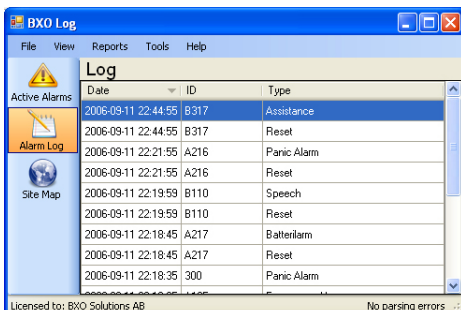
BXO Log

File View Reports Tools Help

Active Alarms

Alarm Log

Site Map

Log

| Date | ID | Type |
|---|---|---|
| 2006-09-11 22:44:55 | B317 | Assistance |
| 2006-09-11 22:44:55 | B317 | Reset |
| 2006-09-11 22:21:55 | A216 | Panic Alarm |
| 2006-09-11 22:21:55 | A216 | Reset |
| 2006-09-11 22:19:59 | B110 | Speech |
| 2006-09-11 22:19:59 | B110 | Reset |
| 2006-09-11 22:18:45 | A217 | Batterilarm |
| 2006-09-11 22:18:45 | A217 | Reset |
| 2006-09-11 22:18:35 | 300 | Panic Alarm |
| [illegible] | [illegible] | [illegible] |

Licensed to: BXO Solutions AB

No parsing errors